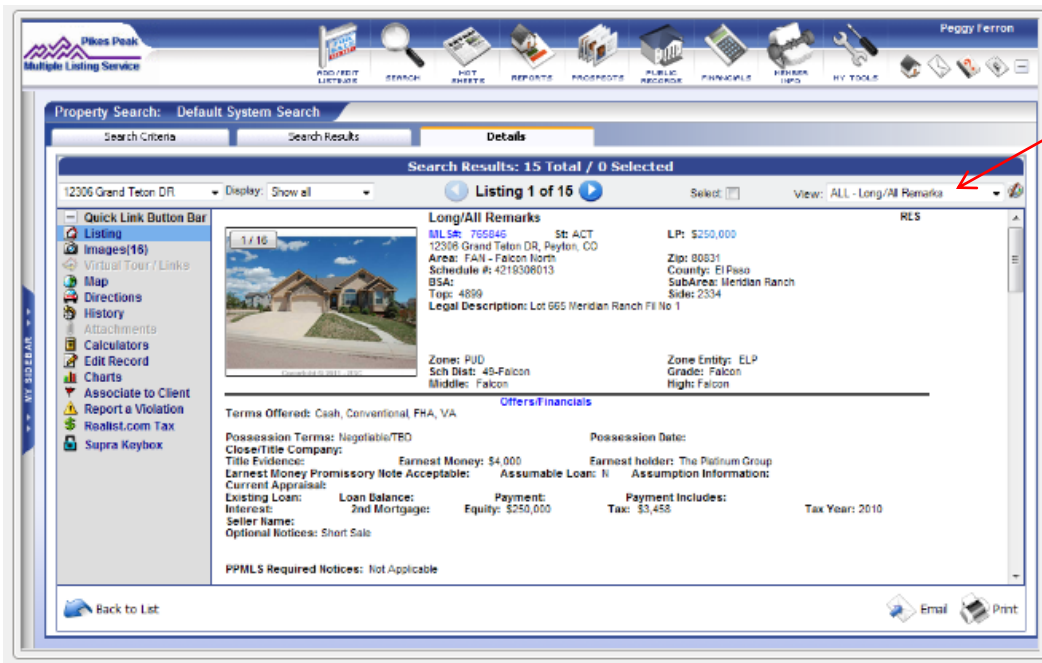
Pikes Peak
Multiple Listing Service

ADD/EDIT LISTINGS SEARCH HOT SHEETS REPORTS PROSPECTS PUBLIC RECORDS FINANCIALS MEMBER INFO MY TOOLS

Peggy Ferron

Property Search: Default System Search

Search Criteria | Search Results | Details

Search Results: 15 Total / 0 Selected

12306 Grand Teton DR Display: Show all Listing 1 of 15 Select View: ALL - Long/All Remarks

MY SIDEBAR

Quick Link Button Bar
Listing
Images(15)
Virtual Tour / Links
Map
Directions
History
Attachments
Calculators
Edit Record
Charts
Associate to Client
Report a Violation
Realist.com Tax
Supra Keybox

1 / 15

Long/All Remarks RES

MLS#: 765846 St: ACT LP: $250,000
12306 Grand Teton DR, Peyton, CO
Area: FAN - Falcon North Zip: 80831
Schedule #: 4219308013 County: El Paso
BSA: SubArea: Meridian Ranch
Top: 4899 Side: 2334
Legal Description: Lot 665 Meridian Ranch Fil No 1

Zone: PUD Zone Entity: ELP
Sch Dist: 49-Falcon Grade: Falcon
Middle: Falcon High: Falcon

Offers/Financials

Terms Offered: Cash, Conventional, FHA, VA

Possession Terms: Negotiable/TBD Possession Date:
Close/Title Company:
Title Evidence: Earnest Money: $4,000 Earnest holder: The Platinum Group
Earnest Money Promissory Note Acceptable: Assumable Loan: N Assumption Information:
Current Appraisal:
Existing Loan: Loan Balance: Payment: Payment Includes:
Interest: 2nd Mortgage: Equity: $250,000 Tax: $3,458 Tax Year: 2010
Seller Name:
Optional Notices: Short Sale

PPMLS Required Notices: Not Applicable

Back to List Email Print